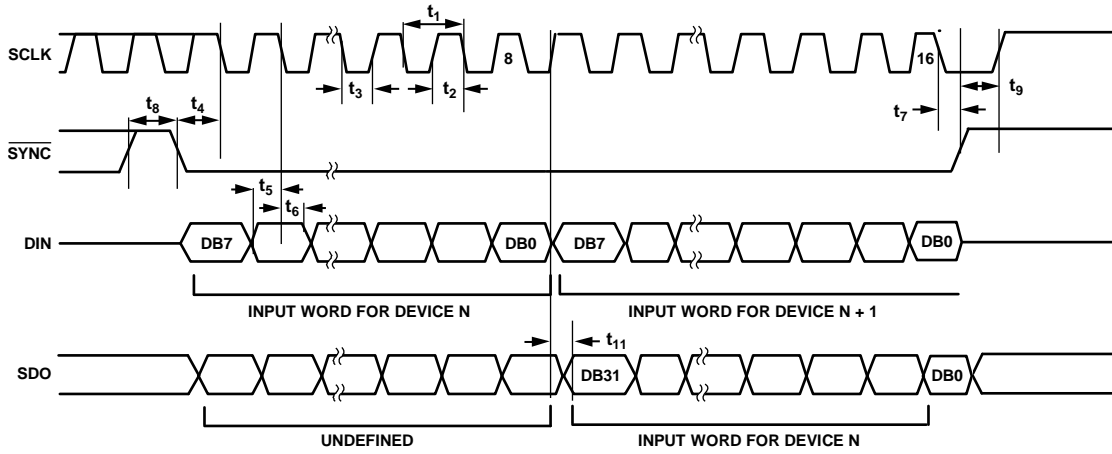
$t_1$

SCLK

8

16

$t_3$ $t_2$

$t_7$ $t_9$

$t_8$ $t_4$

$\overline{SYNC}$

$t_5$

$t_6$

DIN

DB7

DB0

DB7

DB0

INPUT WORD FOR DEVICE N

INPUT WORD FOR DEVICE N + 1

$t_{11}$

SDO

DB31

DB0

UNDEFINED

INPUT WORD FOR DEVICE N